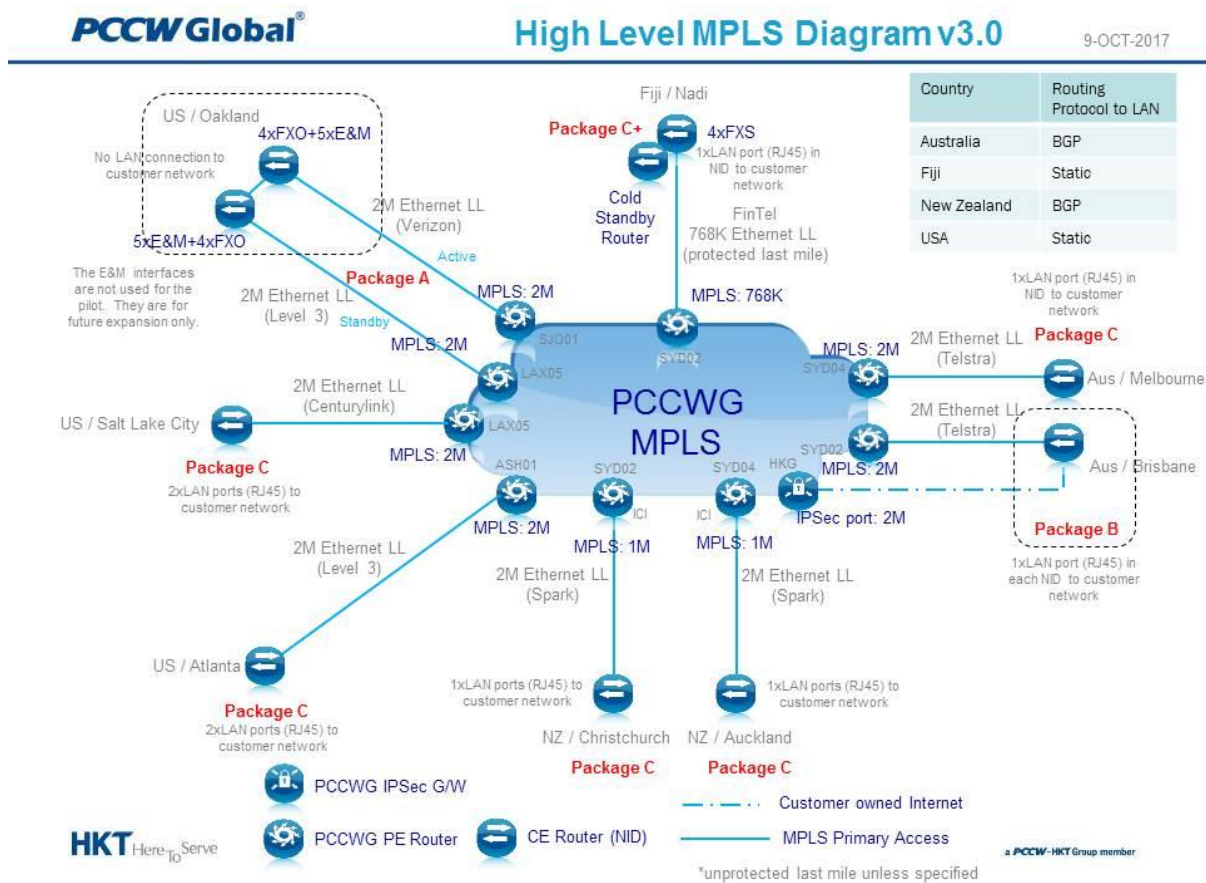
PCCW Global®

High Level MPLS Diagram v3.0

9-OCT-2017

| Country | Routing Protocol to LAN |
|---|---|
| Australia | BGP |
| Fiji | Static |
| New Zealand | BGP |
| USA | Static |

US / Oakland

4xFXO+5xE&M

No LAN connection to customer network

5xE&M+4xFXO

The E&M interfaces are not used for the pilot. They are for future expansion only.

2M Ethernet LL (Verizon)

Active

Package A

2M Ethernet LL (Level 3)

Standby

MPLS: 2M

MPLS: 2M

Fiji / Nadi

Package C+

4xFXS

1xLAN port (RJ45) in NID to customer network

Cold Standby Router

FinTel 768K Ethernet LL (protected last mile)

MPLS: 768K

SJO01

SYD02

LAX05

1xLAN port (RJ45) in NID to customer network

Package C

2M Ethernet LL (Telstra)

MPLS: 2M

SYD04

Aus / Melbourne

2M Ethernet LL (Centurylink)

US / Salt Lake City

LAX05

PCCWG MPLS

Package C

2xLAN ports (RJ45) to customer network

MPLS: 2M

2M Ethernet LL (Telstra)

SYD02

MPLS: 2M

Aus / Brisbane

ASH01

SYD02

SYD04

HKG

ICI

ICI

MPLS: 2M

MPLS: 1M

MPLS: 1M

IPSec port: 2M

Package B

1xLAN port (RJ45) in each NID to customer network

2M Ethernet LL (Level 3)

2M Ethernet LL (Spark)

2M Ethernet LL (Spark)

US / Atlanta

Package C

2xLAN ports (RJ45) to customer network

1xLAN ports (RJ45) to customer network

1xLAN ports (RJ45) to customer network

NZ / Christchurch

NZ / Auckland

Package C

Package C

PCCWG IPSec G/W

Customer owned Internet

PCCWG PE Router

CE Router (NID)

MPLS Primary Access

HKT Here To Serve

a PCCW-HKT Group member

*unprotected last mile unless specified